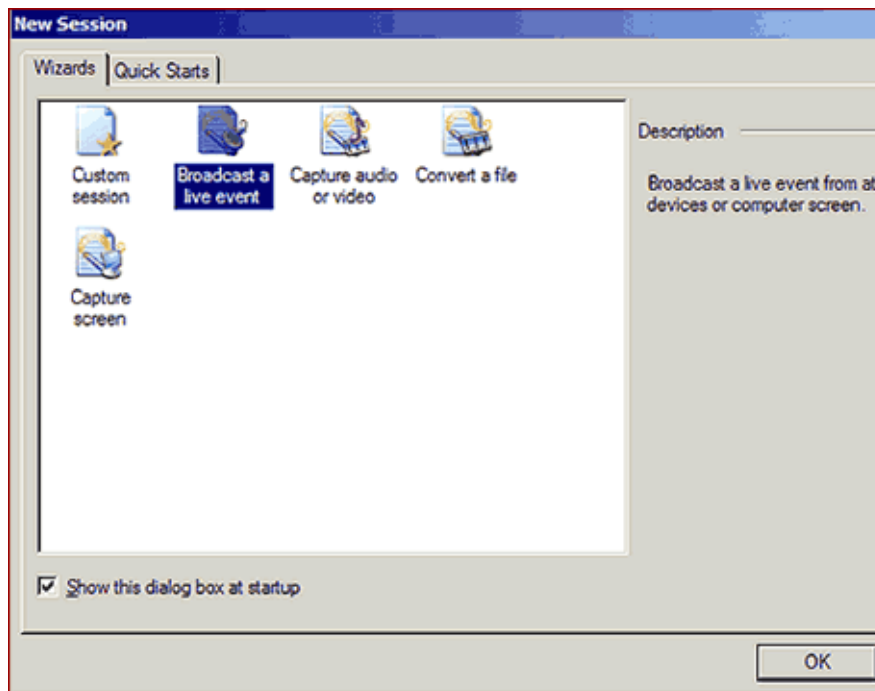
New Session

Wizards | Quick Starts

Custom session

Broadcast a live event

Capture audio or video

Convert a file

Capture screen

Description

Broadcast a live event from at devices or computer screen.

Show this dialog box at startup

OK